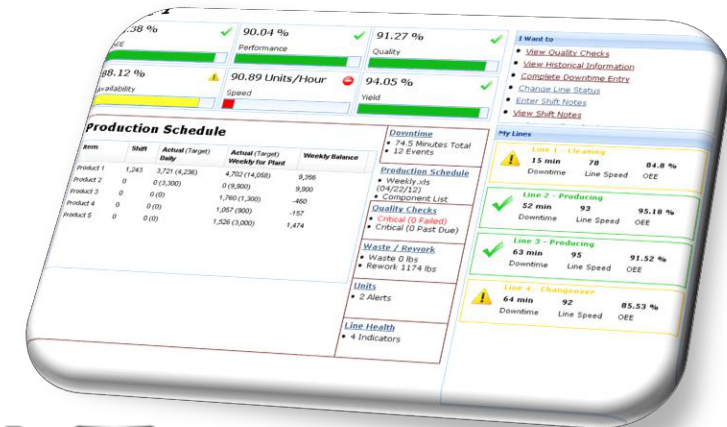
.38 %
EE

90.04 %
Performance

91.27 %
Quality

88.12 %
Availability

90.89 Units/Hour
Speed

94.05 %
Yield

I Want to
View Quality Checks
View Historical Information
Complete Downtime Entry
Change Line Status
Enter Shift Notes
View Shift Notes

Production Schedule

| Item | Shift | Actual (Target) Daily | Actual (Target) Weekly for Plant | Weekly Balance |
|---|---|---|---|---|
| Product 1 | 1,243 | 3,721 (4,236) | 4,702 (14,058) | 9,356 |
| Product 2 | 0 | 0 (3,300) | 0 (9,900) | 9,900 |
| Product 3 | 0 | 0 (0) | 1,760 (1,300) | -460 |
| Product 4 | 0 | 0 (0) | 1,057 (900) | -157 |
| Product 5 | 0 | 0 (0) | 1,526 (3,000) | 1,474 |

Downtime
• 74.5 Minutes Total
• 12 Events

Production Schedule
• Weekly.xls (04/22/12)
• Component List

Quality Checks
• Critical (0 Failed)
• Critical (0 Past Due)

Waste / Rework
• Waste 0 lbs
• Rework 1174 lbs

Units
• 2 Alerts

Line Health
• 4 Indicators

My Lines

Line 1 - Cleaning
15 min Downtime
78 Line Speed
84.8 % OEE

Line 2 - Producing
52 min Downtime
93 Line Speed
95.18 % OEE

Line 3 - Producing
63 min Downtime
95 Line Speed
91.52 % OEE

Line 4 - Changeover
64 min Downtime
92 Line Speed
85.53 % OEE